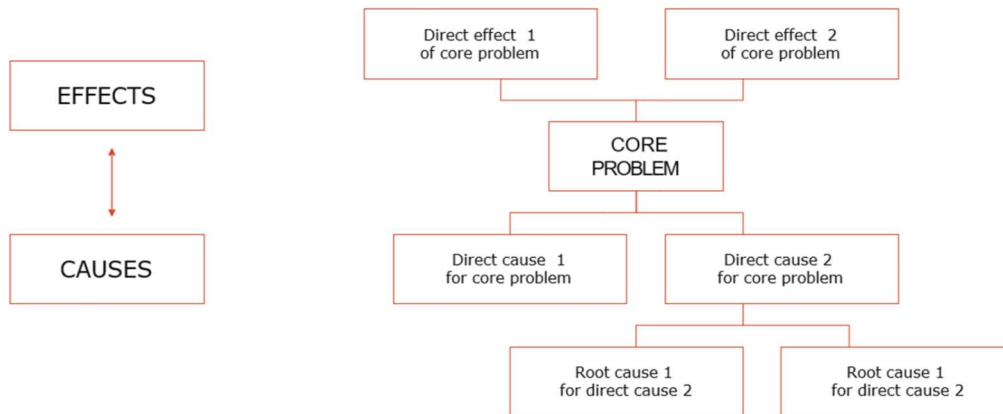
EFFECTS

CAUSES

Direct effect 1 of core problem

Direct effect 2 of core problem

CORE PROBLEM

Direct cause 1 for core problem

Direct cause 2 for core problem

Root cause 1 for direct cause 2

Root cause 1 for direct cause 2